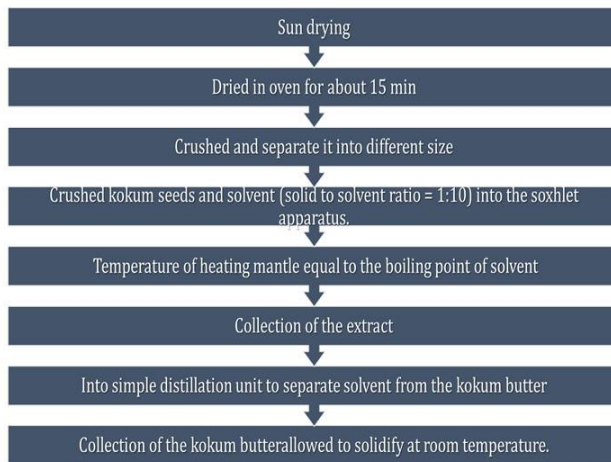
Sun drying

Dried in oven for about 15 min

Crushed and separate it into different size

Crushed kokum seeds and solvent (solid to solvent ratio = 1:10) into the soxhlet apparatus.

Temperature of heating mantle equal to the boiling point of solvent

Collection of the extract

Into simple distillation unit to separate solvent from the kokum butter

Collection of the kokum butterallowed to solidify at room temperature.